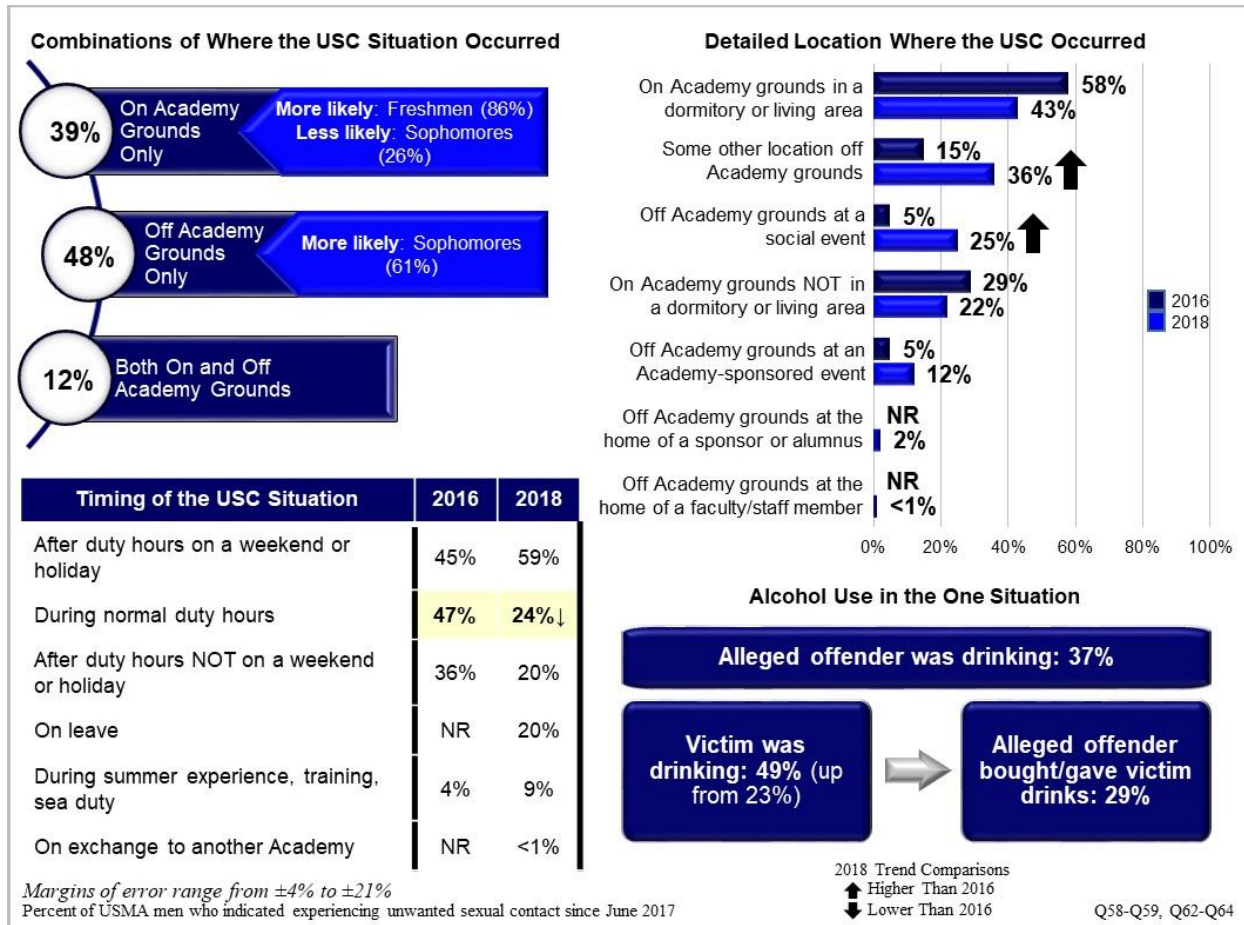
Combinations of Where the USC Situation Occurred

39% On Academy Grounds Only
More likely: Freshmen (86%)
Less likely: Sophomores (26%)

48% Off Academy Grounds Only
More likely: Sophomores (61%)

12% Both On and Off Academy Grounds

Detailed Location Where the USC Occurred

On Academy grounds in a dormitory or living area 58% 43%
Some other location off Academy grounds 15% 36%
Off Academy grounds at a social event 5% 25%
On Academy grounds NOT in a dormitory or living area 29% 22%
Off Academy grounds at an Academy-sponsored event 5% 12%
Off Academy grounds at the home of a sponsor or alumnus NR 2%
Off Academy grounds at the home of a faculty/staff member NR <1%

2016
2018

0% 20% 40% 60% 80% 100%

| Timing of the USC Situation | 2016 | 2018 |
|---|---|---|
| After duty hours on a weekend or holiday | 45% | 59% |
| During normal duty hours | 47% | 24%↓ |
| After duty hours NOT on a weekend or holiday | 36% | 20% |
| On leave | NR | 20% |
| During summer experience, training, sea duty | 4% | 9% |
| On exchange to another Academy | NR | <1% |

Alcohol Use in the One Situation

Alleged offender was drinking: 37%

Victim was drinking: 49% (up from 23%)

Alleged offender bought/gave victim drinks: 29%

Margins of error range from ±4% to ±21%
Percent of USMA men who indicated experiencing unwanted sexual contact since June 2017

2018 Trend Comparisons
Higher Than 2016
Lower Than 2016

Q58-Q59, Q62-Q64